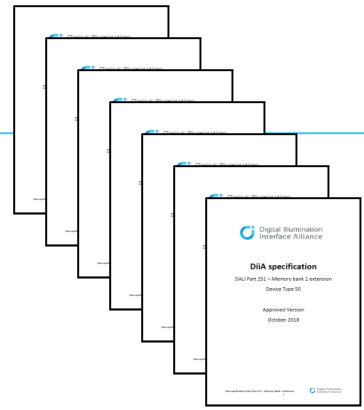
Digital Illumination
Digital Illumination
Digital Illumination
Digital Illumination
Digital Illumination

Digital Illumination Interface Alliance

DiiA specification

DALI Part 251 – Memory bank 1 extension

Device Type 50

Approved Version

October 2018

DiiA specification DALI Part 251 – Memory bank 1 extension

Digital Illumination Interface Alliance